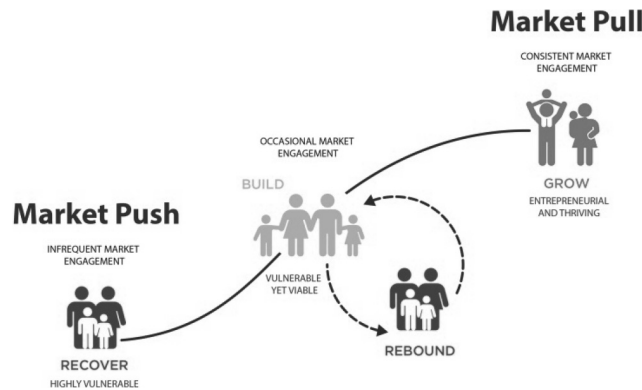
Market Pull

CONSISTENT MARKET ENGAGEMENT

GROW

ENTREPRENEURIAL AND THRIVING

OCCASIONAL MARKET ENGAGEMENT

BUILD

VULNERABLE YET VIABLE

Market Push

INFREQUENT MARKET ENGAGEMENT

RECOVER

HIGHLY VULNERABLE

REBOUND